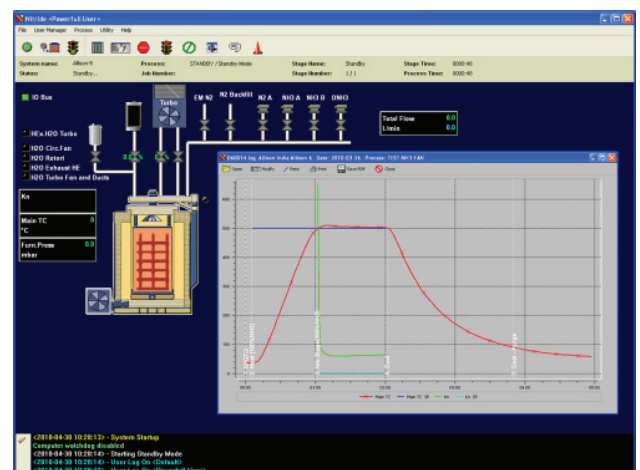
Nitride <PowerfulUser>

File User Manager Process Utility Help

System name: Allison 5
Status: Standby...
Process: STANDBY / Standby Mode
Job Number:
Stage Name: Standby
Stage Number: 1 / 1
Stage Time: 0000:40
Process Time: 0000:40

IO Bus

Turbo

EM N2 N2 Backfill N2 A NH3 A NH3 B DNH3

Total Flow 0.0
L/min 0.0

HEx.H2O Turbo
H2O Circ.Fan
H2O Retort
H2O Exhaust HE
H2O Turbo Fan and Ducts

Kn

Main TC 0
°C

Furn.Press 0.0
mbar

Open Modify Print Save PDF Close

Main TC Main TC SP Kn Kn SP

<2018-04-30 10:28:13> - System Startup
Computer watchdog disabled
<2018-04-30 10:28:14> - Starting Standby Mode
<2018-04-30 10:28:14> - User Log On <Default>